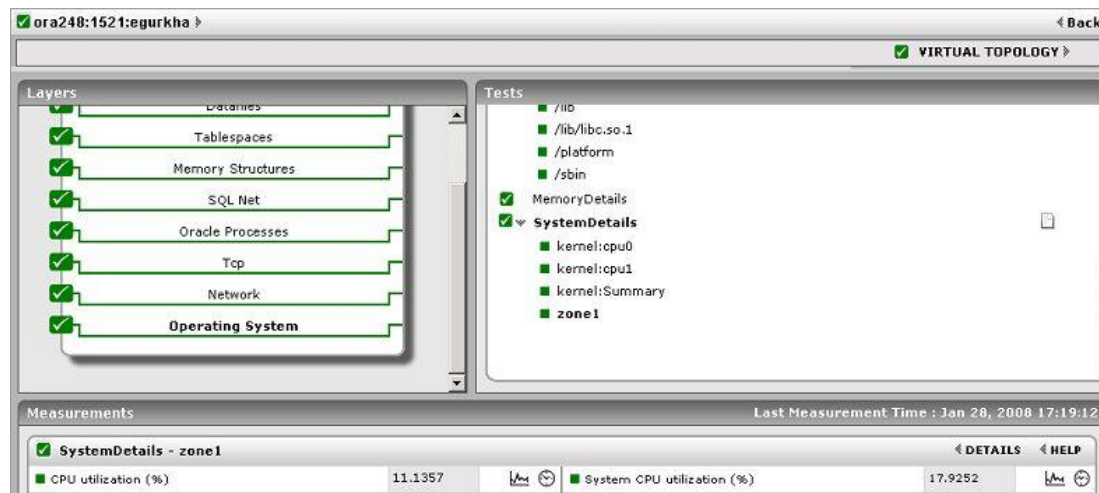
ora248:1521:egurkha ›

‹ Back

VIRTUAL TOPOLOGY ›

Layers

Datafiles

Tablespaces

Memory Structures

SQL Net

Oracle Processes

Tcp

Network

Operating System

Tests

/lib

/lib/libc.so.1

/platform

/sbin

MemoryDetails

SystemDetails

kernel:cpu0

kernel:cpu1

kernel:Summary

zone1

Measurements

Last Measurement Time : Jan 28, 2008 17:19:12

SystemDetails - zone1

‹ DETAILS ‹ HELP

| CPU utilization (%) | 11.1357 | System CPU utilization (%) | 17.9252 |
|---|---|---|---|